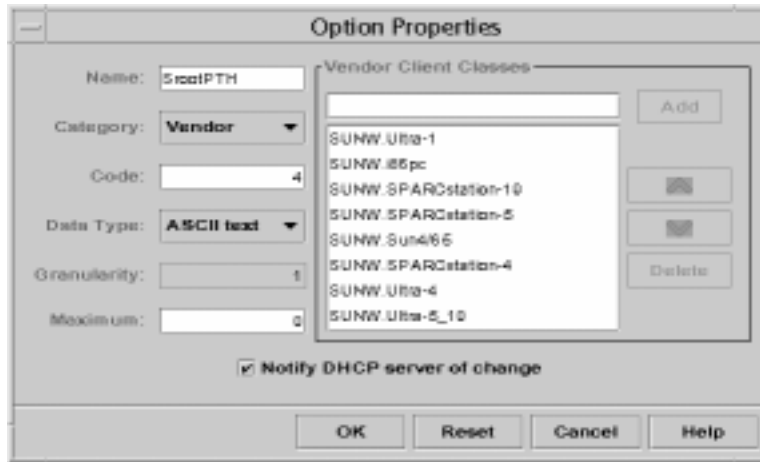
Option Properties

Name: SrootPTH

Category: Vendor

Code: 4

Data Type: ASCII text

Granularity: 1

Maximum: 0

Vendor Client Classes

Add

SUNW.Ultra-1
SUNW.i86pc
SUNW.SPARCstation-10
SUNW.SPARCstation-5
SUNW.Sun4/65
SUNW.SPARCstation-4
SUNW.Ultra-4
SUNW.Ultra-5_10

Delete

Notify DHCP server of change

OK Reset Cancel Help